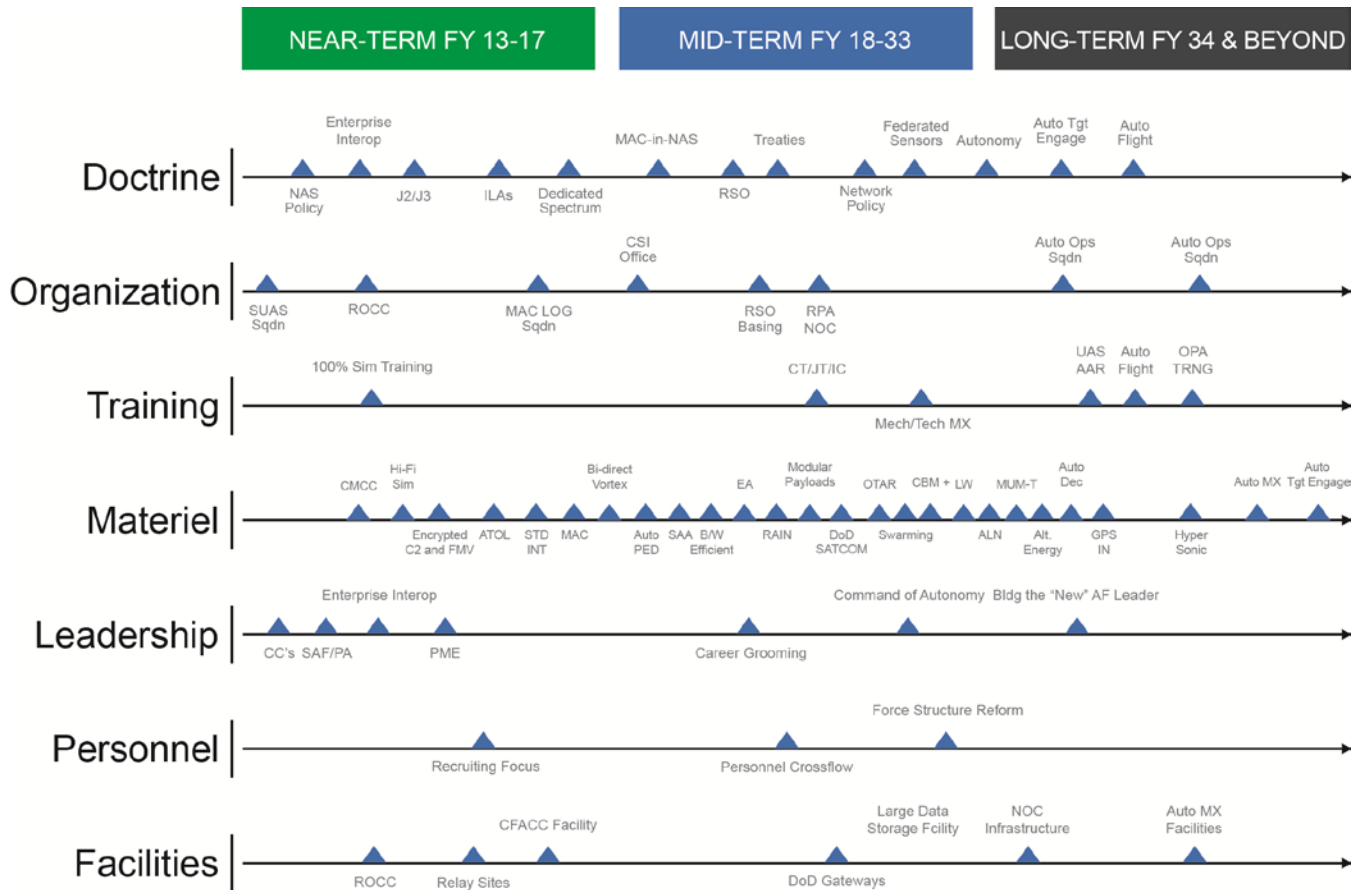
NEAR-TERM FY 13-17
MID-TERM FY 18-33
LONG-TERM FY 34 & BEYOND

Doctrine
Enterprise Interop
MAC-in-NAS
Treaties
Federated Sensors
Autonomy
Auto Tgt Engage
Auto Flight
NAS Policy
J2/J3
ILAs
Dedicated Spectrum
RSO
Network Policy

Organization
CSI Office
Auto Ops Sqdn
Auto Ops Sqdn
SUAS Sqdn
ROCC
MAC LOG Sqdn
RSO Basing
RPA NOC

Training
100% Sim Training
CT/JT/IC
UAS AAR
Auto Flight
OPA TRNG
Mech/Tech MX

Materiel
CMCC
Hi-Fi Sim
Bi-direct Vortex
EA
Modular Payloads
OTAR
CBM +
LW
MUM-T
Auto Dec
Auto MX
Auto Tgt Engage
Encrypted C2 and FMV
ATOL
STD INT
MAC
Auto PED
SAA
B/W Efficient
RAIN
DoD SATCOM
Swarming
ALN
Alt. Energy
GPS IN
Hyper Sonic

Leadership
Enterprise Interop
Command of Autonomy
Bldg the "New" AF Leader
CC's
SAF/PA
PME
Career Grooming

Personnel
Force Structure Reform
Recruiting Focus
Personnel Crossflow

Facilities
CFACC Facility
Large Data Storage Fcility
NOC Infrastructure
Auto MX Facilities
ROCC
Relay Sites
DoD Gateways